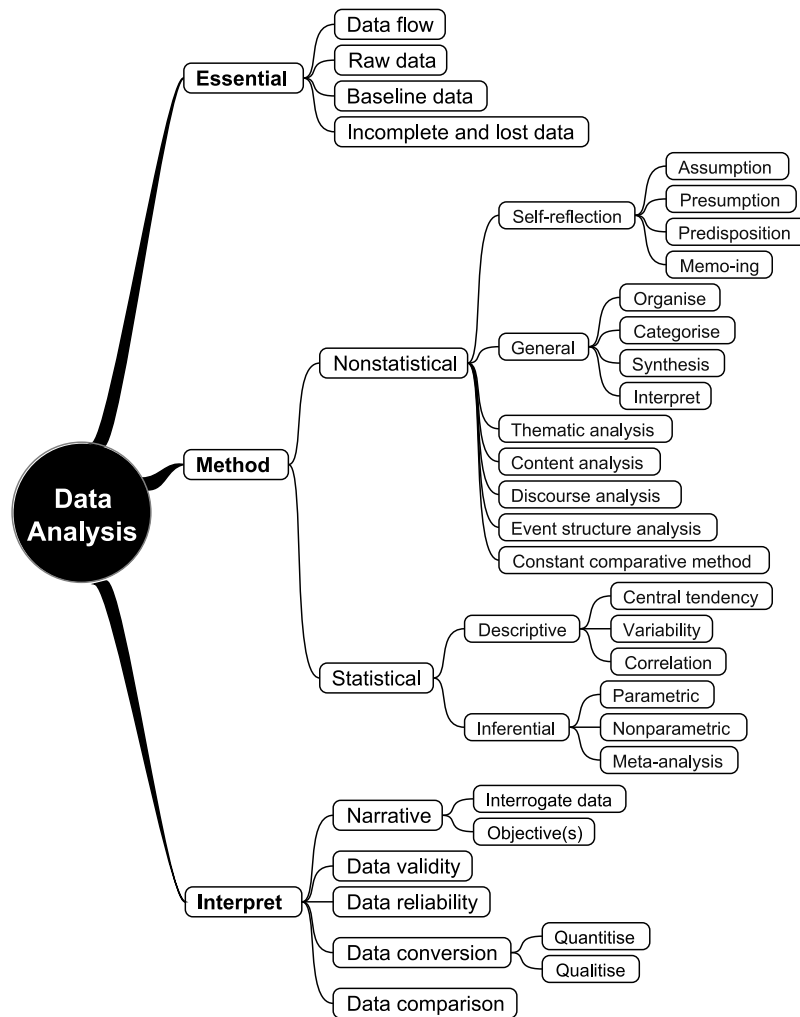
Data Analysis

Essential
Data flow
Raw data
Baseline data
Incomplete and lost data

Method
Nonstatistical
Self-reflection
Assumption
Presumption
Predisposition
Memo-ing
General
Organise
Categorise
Synthesis
Interpret
Thematic analysis
Content analysis
Discourse analysis
Event structure analysis
Constant comparative method
Statistical
Descriptive
Central tendency
Variability
Correlation
Inferential
Parametric
Nonparametric
Meta-analysis

Interpret
Narrative
Interrogate data
Objective(s)
Data validity
Data reliability
Data conversion
Quantitise
Qualitise
Data comparison